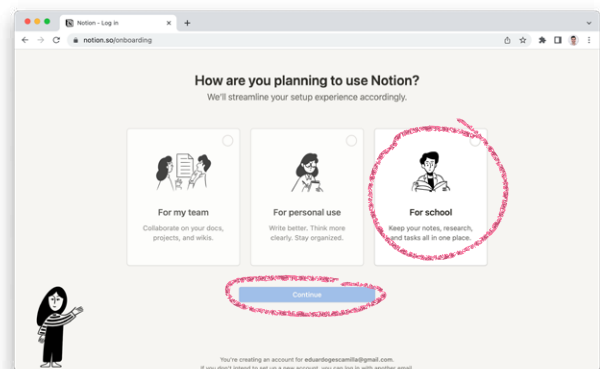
Notion – Log In
notion.so/onboarding

How are you planning to use Notion?
We'll streamline your setup experience accordingly.

For my team
Collaborate on your docs, projects, and wikis.

For personal use
Write better. Think more clearly. Stay organized.

For school
Keep your notes, research, and tasks all in one place.

Continue

You're creating an account for eduardogescamilla@gmail.com.
If you don't intend to set up a new account, you can log in with another email.